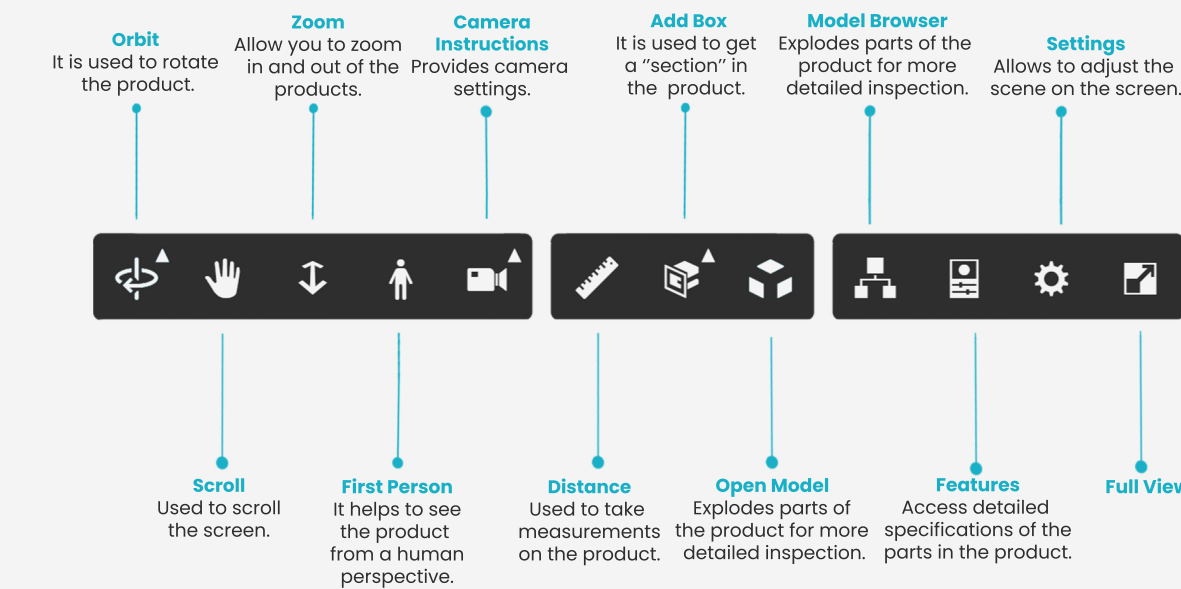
Orbit
It is used to rotate the product.

Zoom
Allow you to zoom in and out of the products.

Camera Instructions
Provides camera settings.

Add Box
It is used to get a "section" in the product.

Model Browser
Explodes parts of the product for more detailed inspection.

Settings
Allows to adjust the scene on the screen.

Scroll
Used to scroll the screen.

First Person
It helps to see the product from a human perspective.

Distance
Used to take measurements on the product.

Open Model
Explodes parts of the product for more detailed inspection.

Features
Access detailed specifications of the parts in the product.

Full View